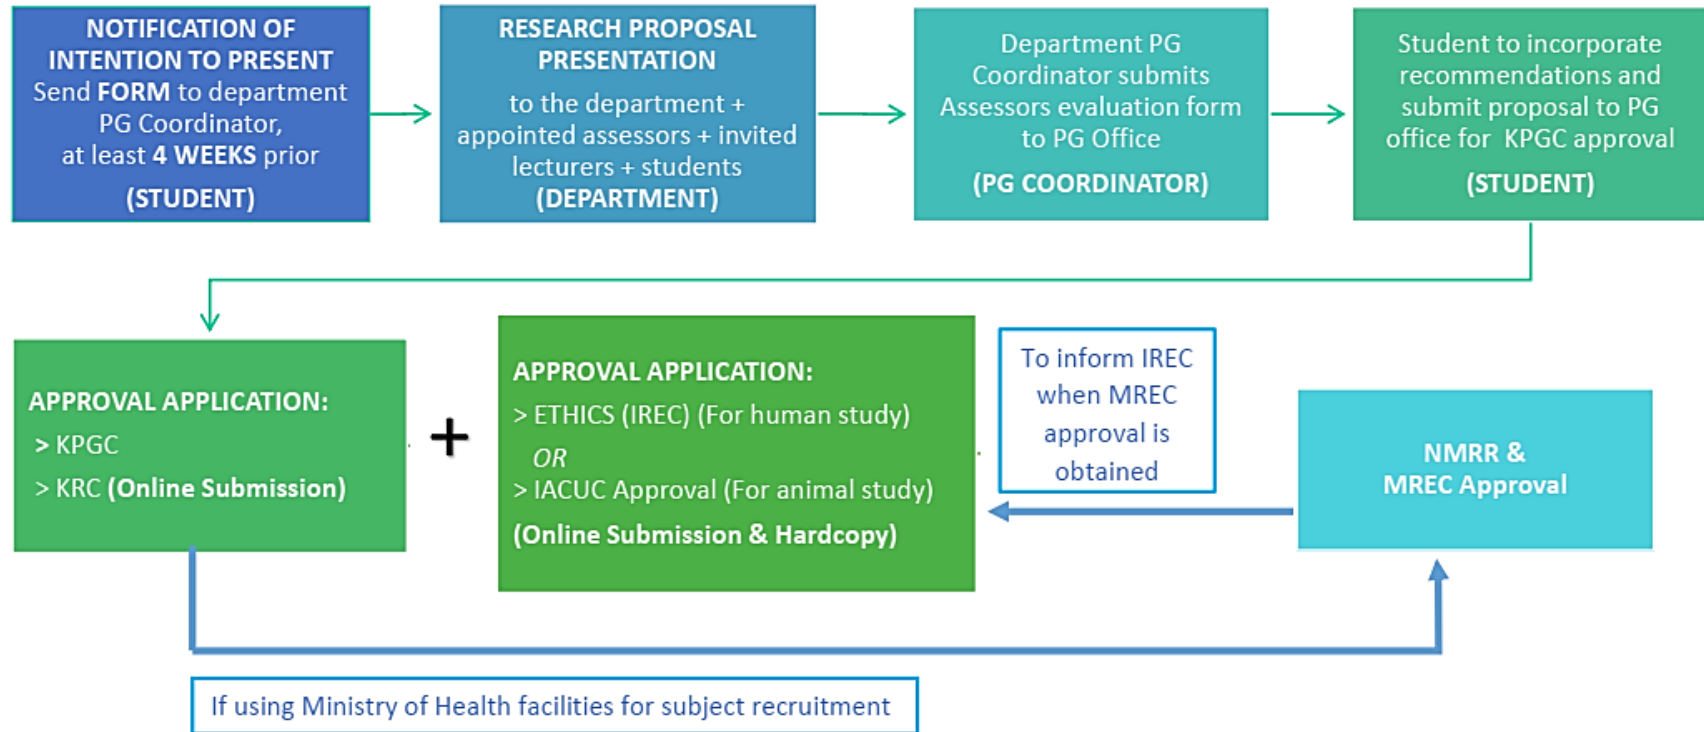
NOTIFICATION OF INTENTION TO PRESENT
Send FORM to department PG Coordinator, at least 4 WEEKS prior
(STUDENT)

RESEARCH PROPOSAL PRESENTATION
to the department + appointed assessors + invited lecturers + students
(DEPARTMENT)

Department PG Coordinator submits Assessors evaluation form to PG Office
(PG COORDINATOR)

Student to incorporate recommendations and submit proposal to PG office for KPGC approval
(STUDENT)

APPROVAL APPLICATION:
> KPGC
> KRC (Online Submission)

+

APPROVAL APPLICATION:
> ETHICS (IREC) (For human study)
OR
> IACUC Approval (For animal study)
(Online Submission & Hardcopy)

To inform IREC when MREC approval is obtained

NMRR & MREC Approval

If using Ministry of Health facilities for subject recruitment